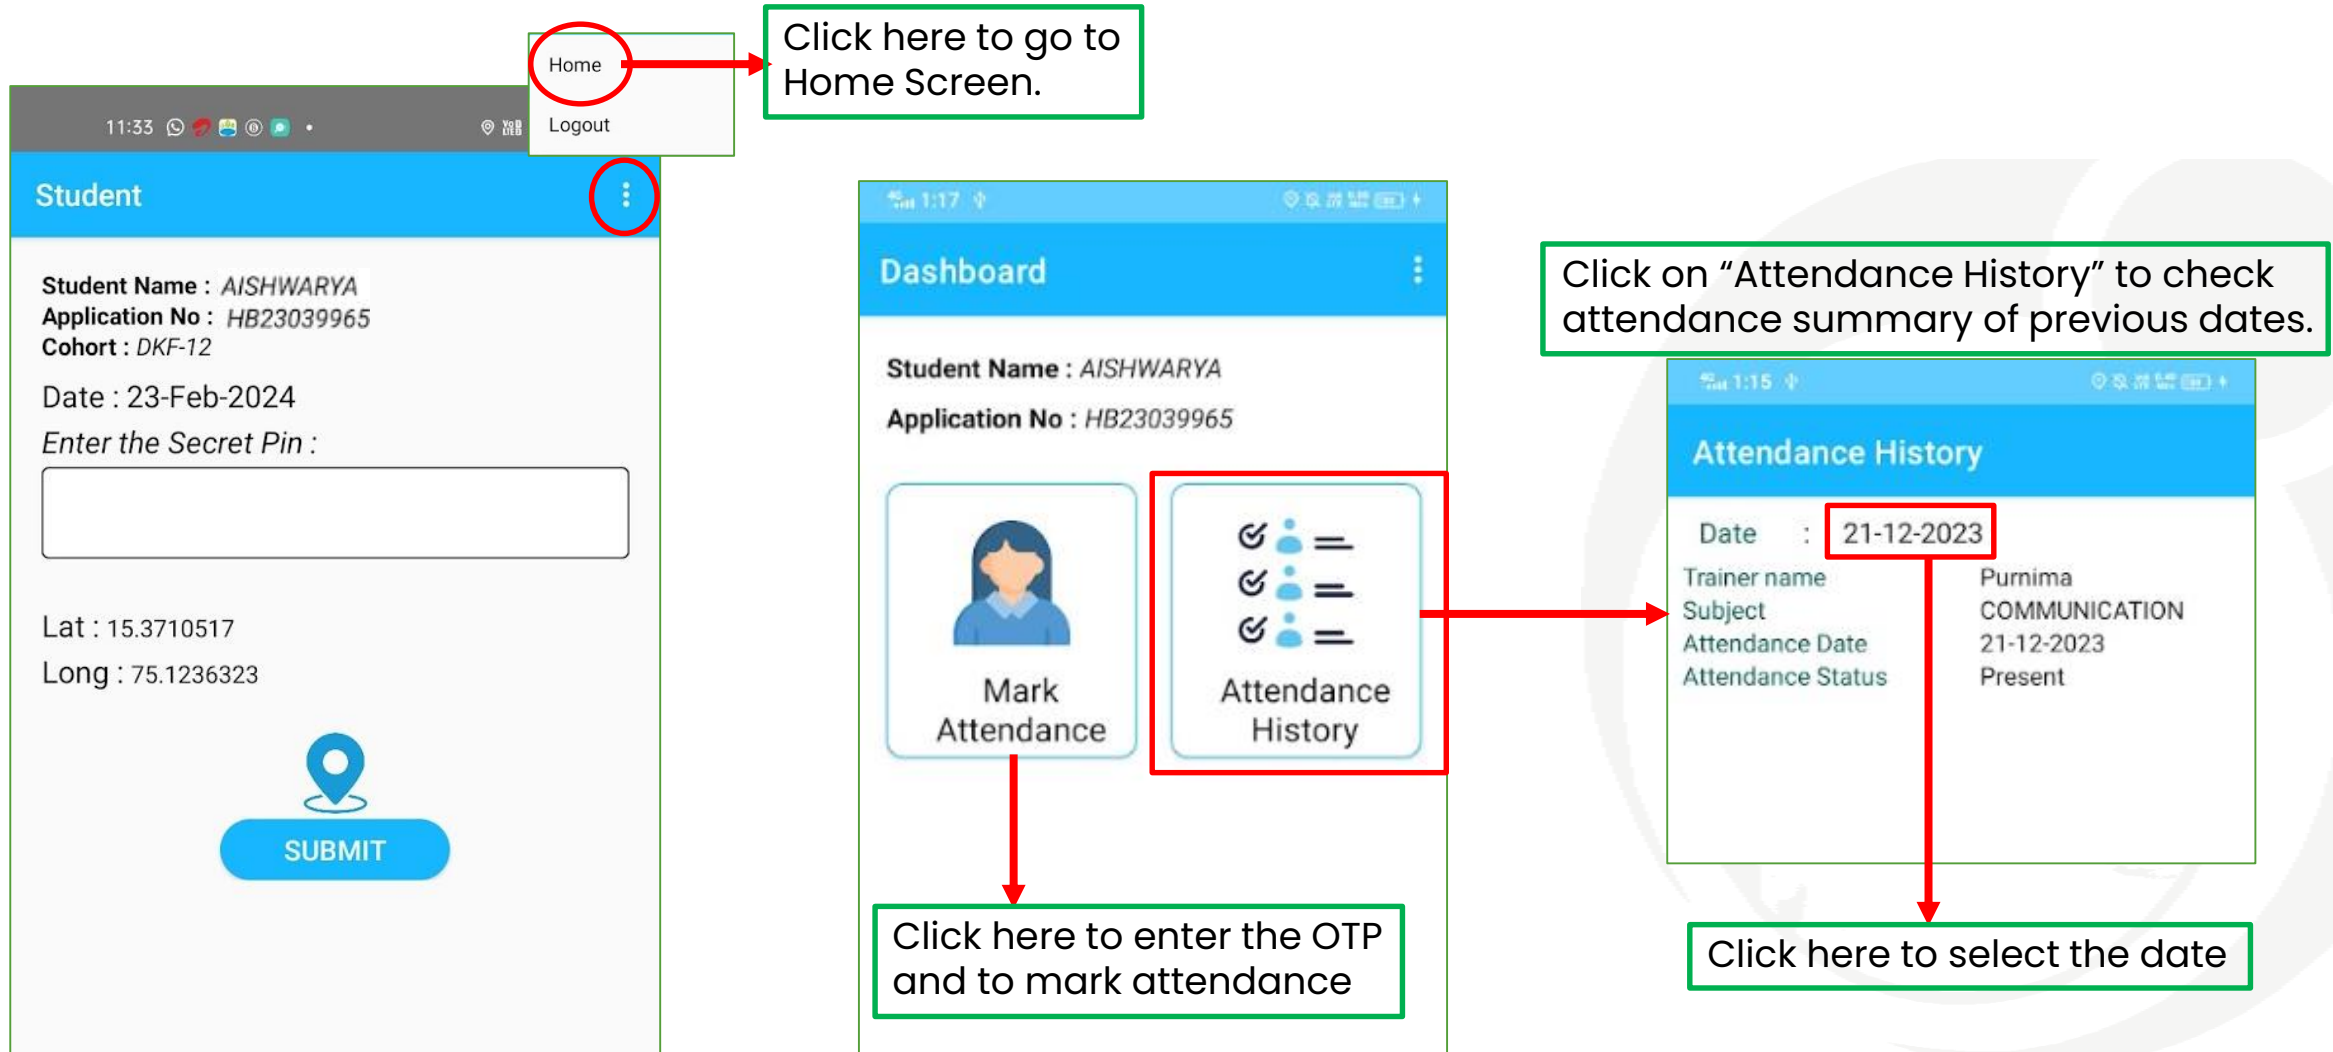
11:33

Home

Logout

Click here to go to Home Screen.

Student

Student Name : AISHWARYA
Application No : HB23039965
Cohort : DKF-12

Date : 23-Feb-2024

Enter the Secret Pin :

Lat : 15.3710517

Long : 75.1236323

SUBMIT

1:17

Dashboard

Student Name : AISHWARYA

Application No : HB23039965

Mark Attendance

Attendance History

Click here to enter the OTP and to mark attendance

Click on “Attendance History” to check attendance summary of previous dates.

1:15

Attendance History

| Date | : 21-12-2023 |
|---|---|
| Trainer name | Purnima |
| Subject | COMMUNICATION |
| Attendance Date | 21-12-2023 |
| Attendance Status | Present |

Click here to select the date